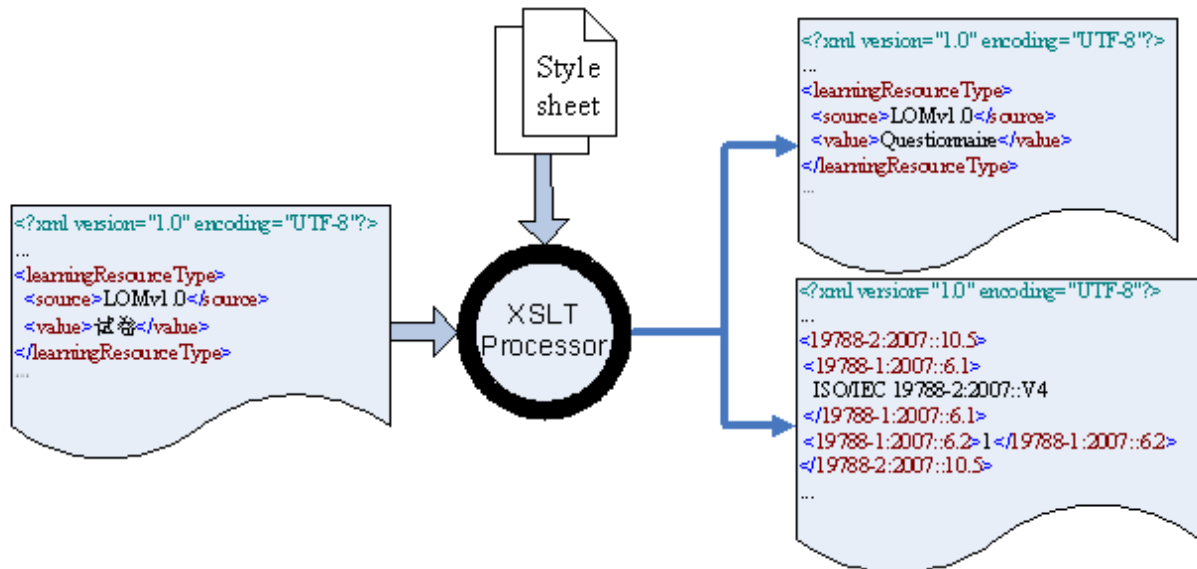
Style sheet

<?xml version="1.0" encoding="UTF-8"?>
...
<learningResourceType>
<source>LOMv1.0</source>
<value>试卷</value>
</learningResourceType>
...

XSLT Processor

<?xml version="1.0" encoding="UTF-8"?>
...
<learningResourceType>
<source>LOMv1.0</source>
<value>Questionnaire</value>
</learningResourceType>
...

<?xml version="1.0" encoding="UTF-8"?>
...
<19788-2:2007::10.5>
<19788-1:2007::6.1>
ISO/IEC 19788-2:2007::V4
</19788-1:2007::6.1>
<19788-1:2007::6.2>1</19788-1:2007::6.2>
</19788-2:2007::10.5>
...